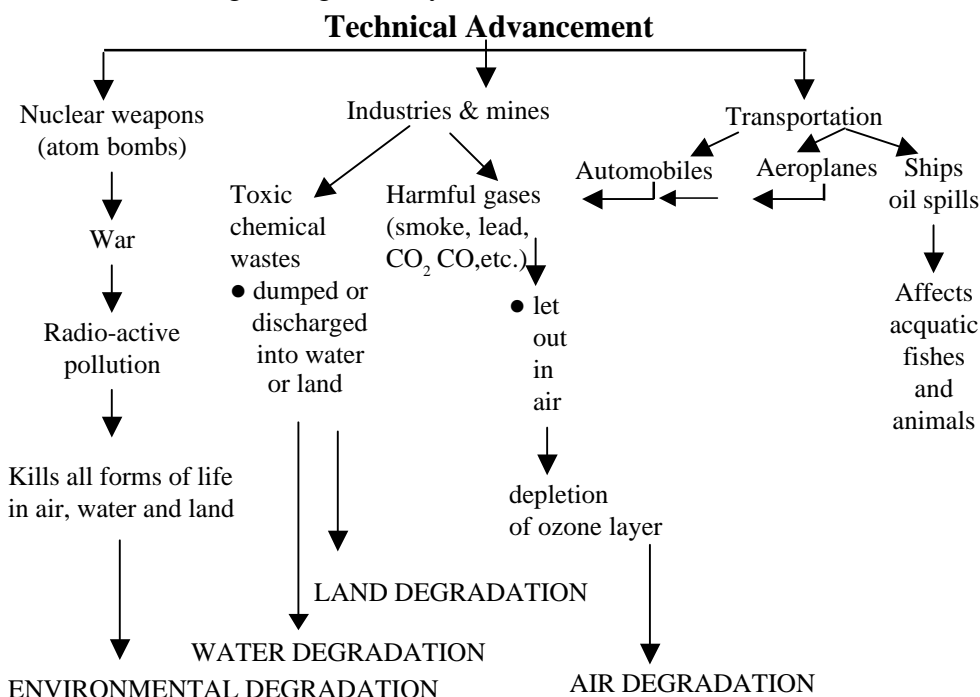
Technical Advancement

Nuclear weapons (atom bombs)

War

Radio-active pollution

Kills all forms of life in air, water and land

ENVIRONMENTAL DEGRADATION

Industries & mines

Toxic chemical wastes
● dumped or discharged into water or land

Harmful gases (smoke, lead, $CO_2$ CO,etc.)
● let out in air

depletion of ozone layer

LAND DEGRADATION

WATER DEGRADATION

AIR DEGRADATION

Transportation

Automobiles

Aeroplanes

Ships oil spills

Affects acquatic fishes and animals